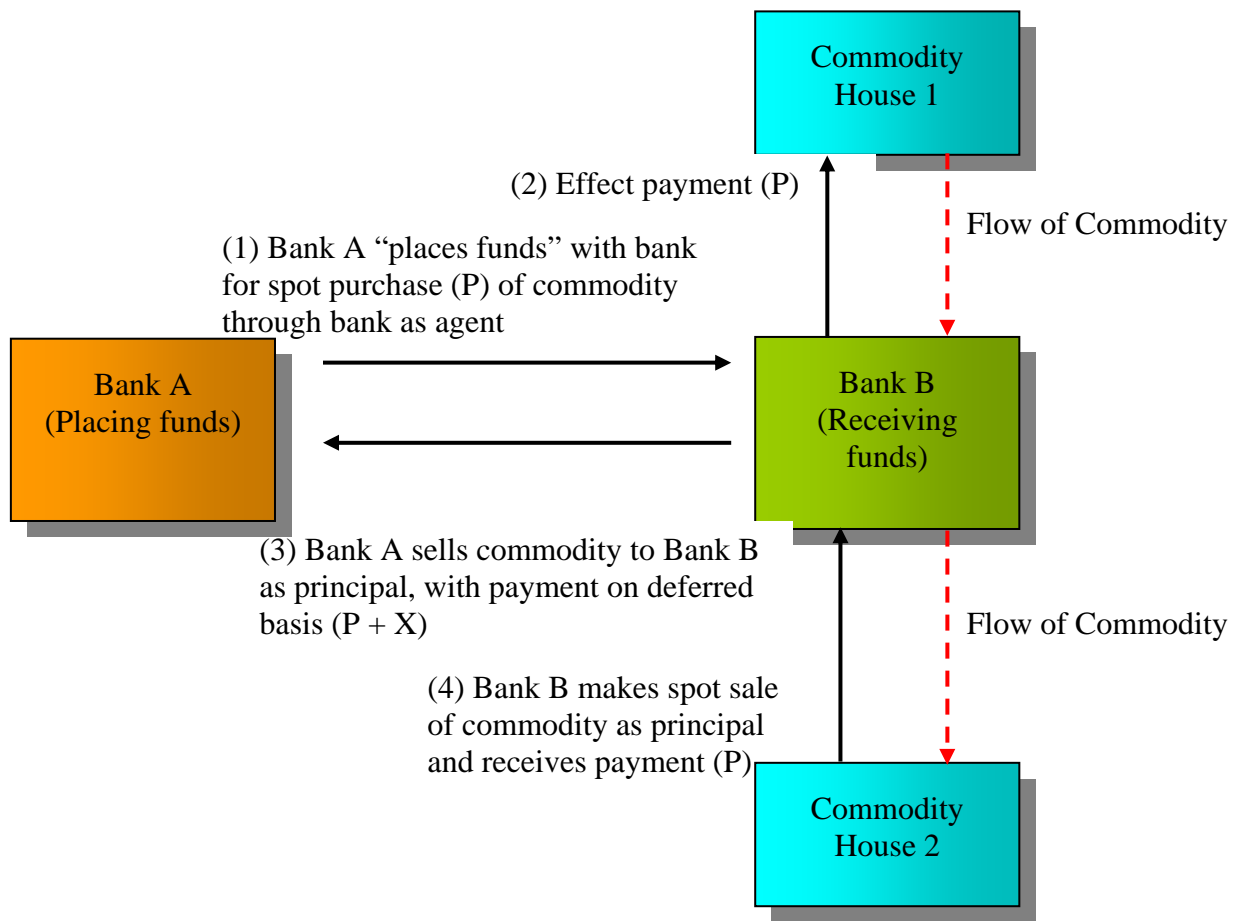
Commodity House 1

(2) Effect payment (P)

Flow of Commodity

(1) Bank A "places funds" with bank for spot purchase (P) of commodity through bank as agent

Bank A (Placing funds)

Bank B (Receiving funds)

(3) Bank A sells commodity to Bank B as principal, with payment on deferred basis (P + X)

Flow of Commodity

(4) Bank B makes spot sale of commodity as principal and receives payment (P)

Commodity House 2